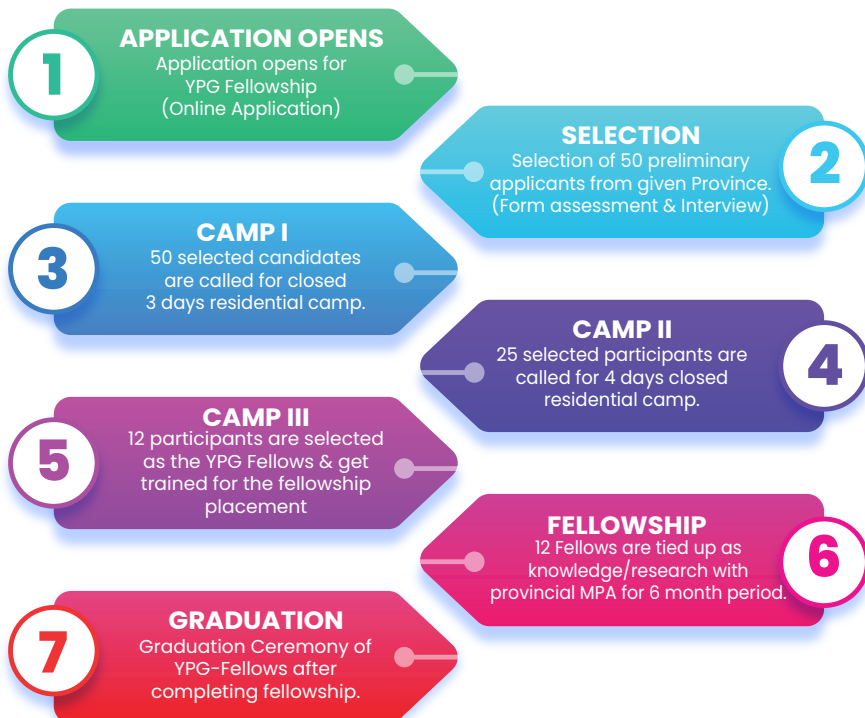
1
APPLICATION OPENS
Application opens for YPG Fellowship (Online Application)

2
SELECTION
Selection of 50 preliminary applicants from given Province. (Form assessment & Interview)

3
CAMP I
50 selected candidates are called for closed 3 days residential camp.

4
CAMP II
25 selected participants are called for 4 days closed residential camp.

5
CAMP III
12 participants are selected as the YPG Fellows & get trained for the fellowship placement

6
FELLOWSHIP
12 Fellows are tied up as knowledge/research with provincial MPA for 6 month period.

7
GRADUATION
Graduation Ceremony of YPG-Fellows after completing fellowship.